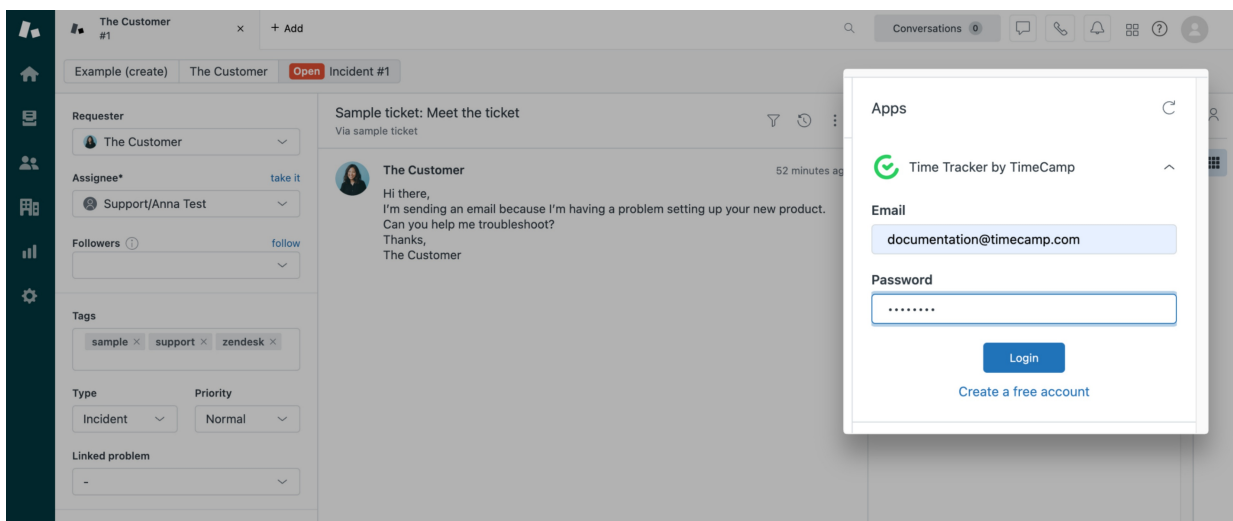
The Customer
#1
+ Add
Conversations 0

Example (create) The Customer Open Incident #1

Requester
The Customer
Assignee* take it
Support/Anna Test
Followers follow

Tags
sample × support × zendesk ×

Type Priority
Incident Normal

Linked problem
-

Sample ticket: Meet the ticket
Via sample ticket

The Customer 52 minutes ag
Hi there,
I'm sending an email because I'm having a problem setting up your new product.
Can you help me troubleshoot?
Thanks,
The Customer

Apps
Time Tracker by TimeCamp
Email
documentation@timecamp.com
Password
••••••••
Login
Create a free account